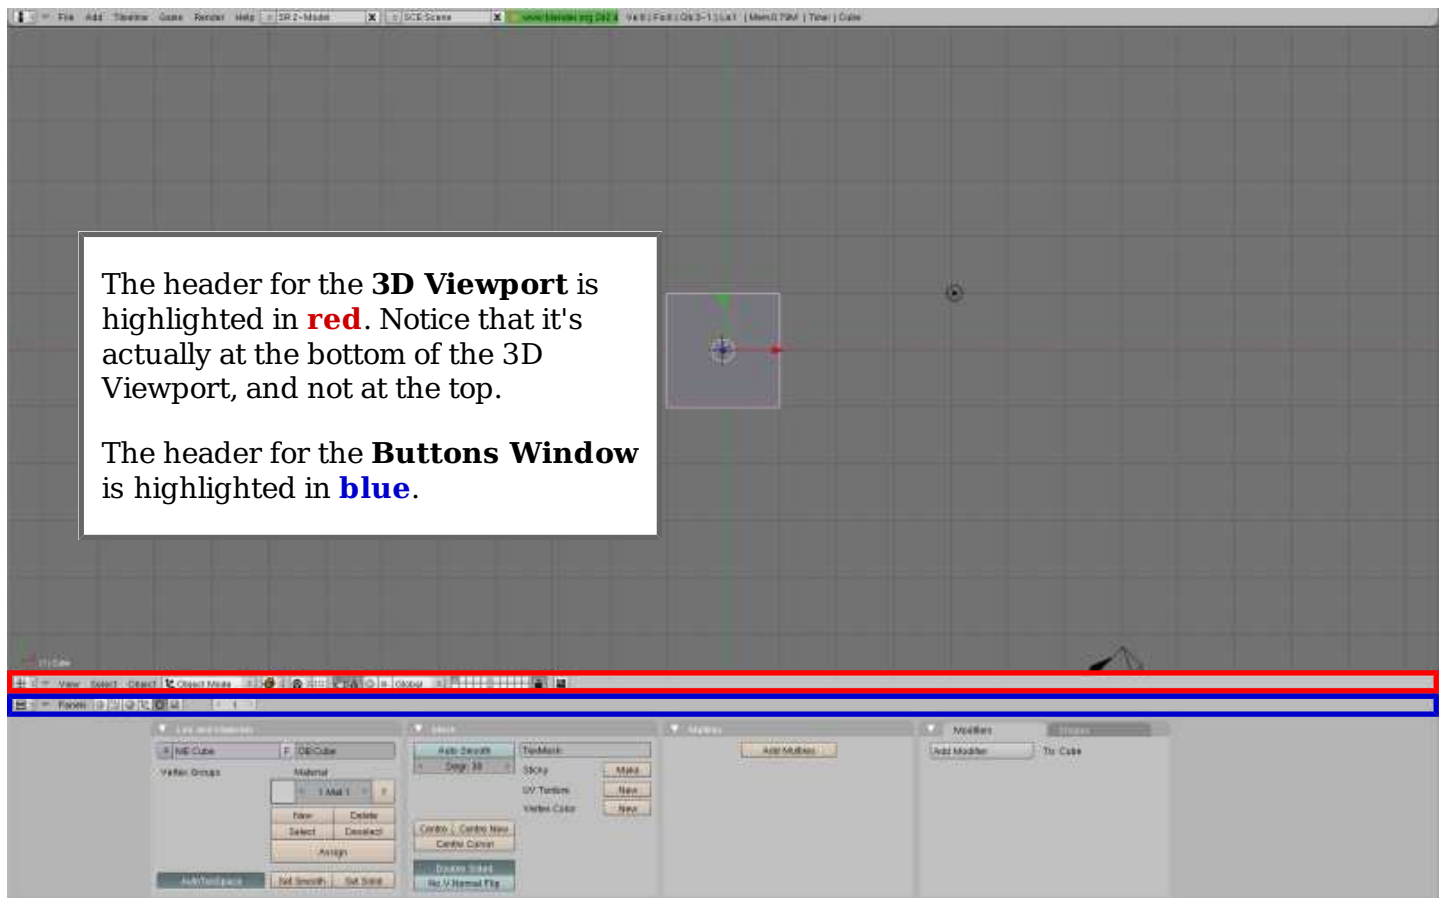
File Add Timeline Game Render Help SR:2-Model SCE:Scene www.blender.org 242 Ve:8 | Fa:6 | Ob:3-1 | La:1 | Mem:0.79M | Time | Cube

The header for the **3D Viewport** is highlighted in **red**. Notice that it's actually at the bottom of the 3D Viewport, and not at the top.

The header for the **Buttons Window** is highlighted in **blue**.

(1) Cube

View Select Object Object Mode Global

Panels 1

Link and Materials
ME:Cube F OB:Cube
Vertex Groups Material
1 Mat 1 ?
New Delete
Select Deselect
Assign
AutoTexSpace Set Smooth Set Solid

Mesh
Auto Smooth TexMesh
Degr: 30
Sticky Make
UV Texture New
Vertex Color New
Centre Centre New
Centre Cursor
Double Sided
No V.Normal Flip

Multires
Add Multires

Modifiers Shapes
Add Modifier To: Cube